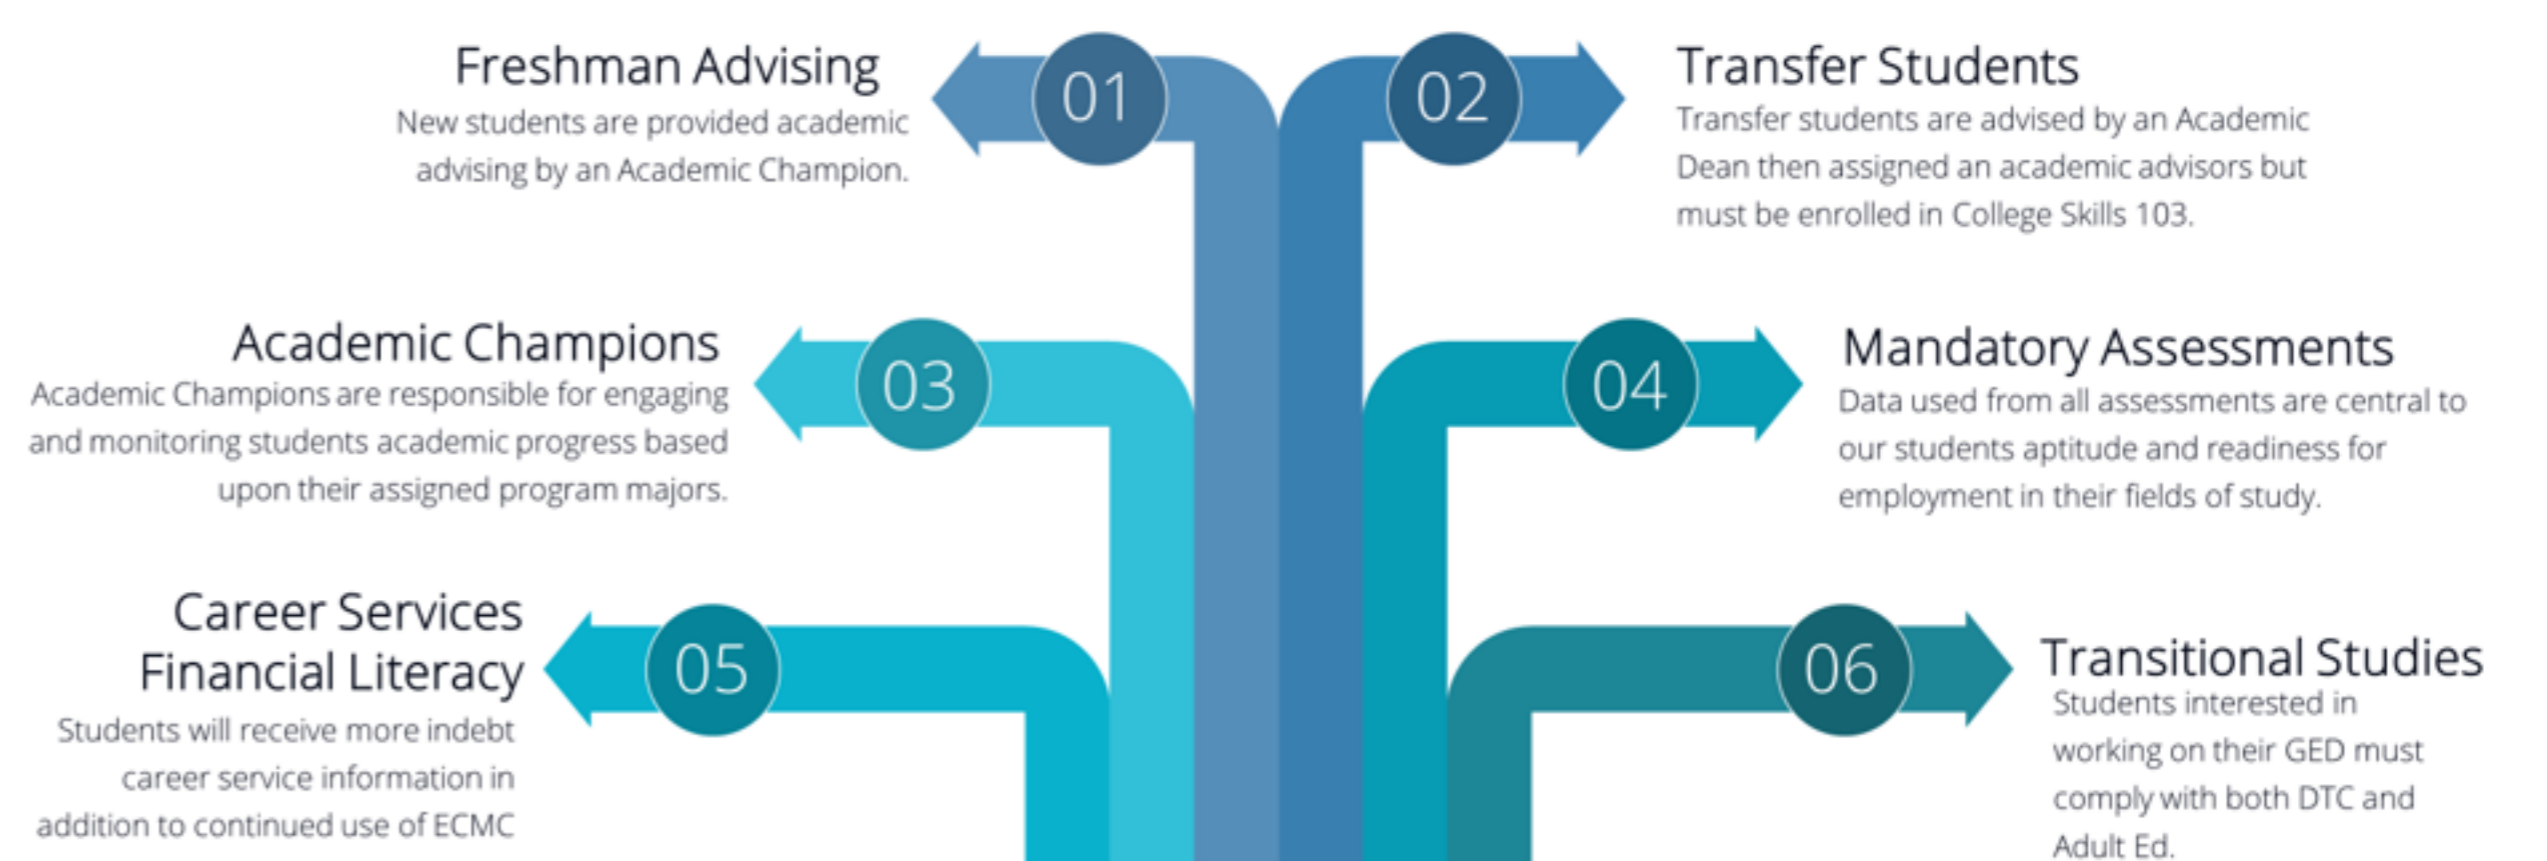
01
Freshman Advising
New students are provided academic advising by an Academic Champion.

02
Transfer Students
Transfer students are advised by an Academic Dean then assigned an academic advisors but must be enrolled in College Skills 103.

03
Academic Champions
Academic Champions are responsible for engaging and monitoring students academic progress based upon their assigned program majors.

04
Mandatory Assessments
Data used from all assessments are central to our students aptitude and readiness for employment in their fields of study.

05
Career Services
Financial Literacy
Students will receive more indebt career service information in addition to continued use of ECMC

06
Transitional Studies
Students interested in working on their GED must comply with both DTC and Adult Ed.